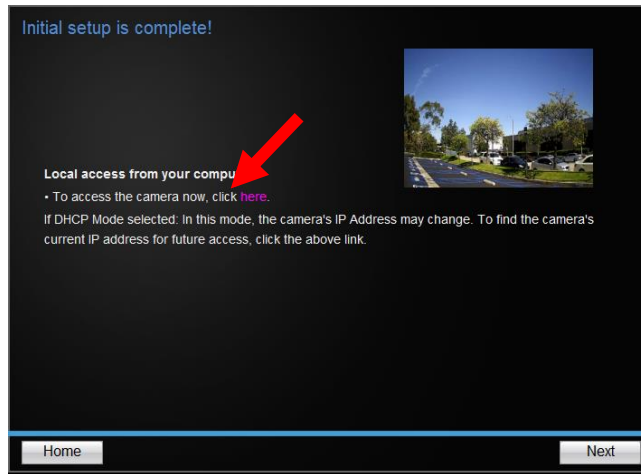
Initial setup is complete!

Local access from your compu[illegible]

• To access the camera now, click here.

If DHCP Mode selected: In this mode, the camera's IP Address may change. To find the camera's current IP address for future access, click the above link.

Home

Next